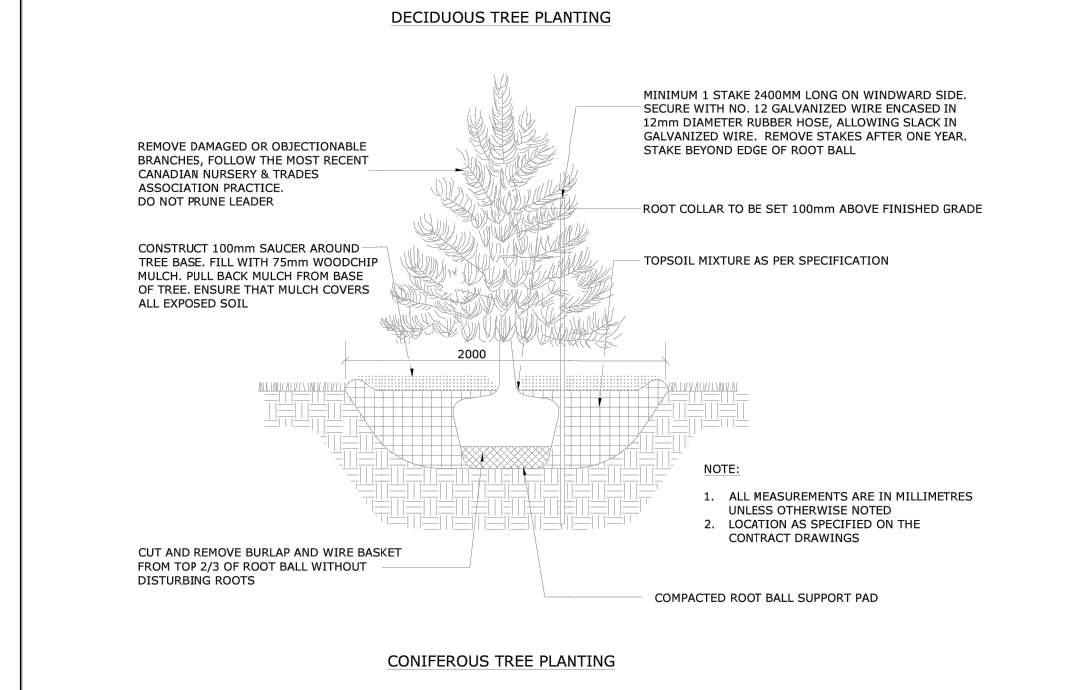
DECIDUOUS TREE PLANTING

REMOVE DAMAGED OR OBJECTIONABLE BRANCHES, FOLLOW THE MOST RECENT CANADIAN NURSERY & TRADES ASSOCIATION PRACTICE.
DO NOT PRUNE LEADER

MINIMUM 1 STAKE 2400MM LONG ON WINDWARD SIDE. SECURE WITH NO. 12 GALVANIZED WIRE ENCASED IN 12mm DIAMETER RUBBER HOSE, ALLOWING SLACK IN GALVANIZED WIRE. REMOVE STAKES AFTER ONE YEAR. STAKE BEYOND EDGE OF ROOT BALL

ROOT COLLAR TO BE SET 100mm ABOVE FINISHED GRADE

CONSTRUCT 100mm SAUCER AROUND TREE BASE. FILL WITH 75mm WOODCHIP MULCH. PULL BACK MULCH FROM BASE OF TREE. ENSURE THAT MULCH COVERS ALL EXPOSED SOIL

TOPSOIL MIXTURE AS PER SPECIFICATION

2000

NOTE:
1. ALL MEASUREMENTS ARE IN MILLIMETRES UNLESS OTHERWISE NOTED
2. LOCATION AS SPECIFIED ON THE CONTRACT DRAWINGS

CUT AND REMOVE BURLAP AND WIRE BASKET FROM TOP 2/3 OF ROOT BALL WITHOUT DISTURBING ROOTS

COMPACTED ROOT BALL SUPPORT PAD

CONIFEROUS TREE PLANTING